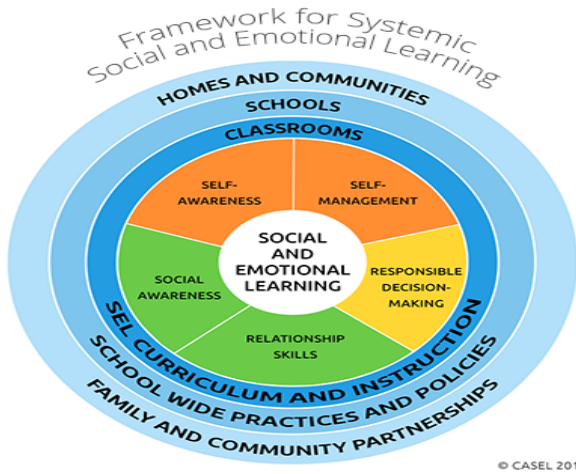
Framework for Systemic Social and Emotional Learning

HOMES AND COMMUNITIES

SCHOOLS

CLASSROOMS

SELF-AWARENESS

SELF-MANAGEMENT

SOCIAL AND EMOTIONAL LEARNING

SOCIAL AWARENESS

RESPONSIBLE DECISION-MAKING

RELATIONSHIP SKILLS

SEL CURRICULUM AND INSTRUCTION

SCHOOL WIDE PRACTICES AND POLICIES

FAMILY AND COMMUNITY PARTNERSHIPS

© CASEL 201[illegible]